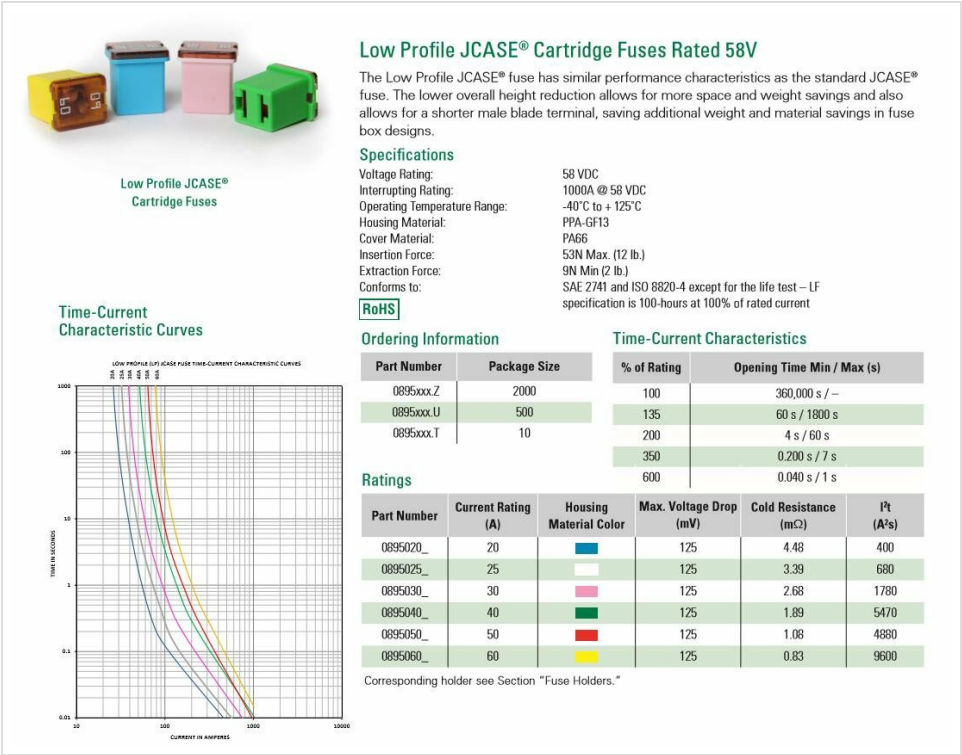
Low Profile JCASE® Cartridge Fuses

Low Profile JCASE® Cartridge Fuses Rated 58V

The Low Profile JCASE® fuse has similar performance characteristics as the standard JCASE® fuse. The lower overall height reduction allows for more space and weight savings and also allows for a shorter male blade terminal, saving additional weight and material savings in fuse box designs.

Specifications

Voltage Rating: 58 VDC
Interrupting Rating: 1000A @ 58 VDC
Operating Temperature Range: -40°C to + 125°C
Housing Material: PPA-GF13
Cover Material: PA66
Insertion Force: 53N Max. (12 lb.)
Extraction Force: 9N Min (2 lb.)
Conforms to: SAE 2741 and ISO 8820-4 except for the life test – LF specification is 100-hours at 100% of rated current

RoHS

Time-Current Characteristic Curves

LOW PROFILE (LF) JCASE FUSE TIME-CURRENT CHARACTERISTIC CURVES

20A 25A 30A 40A 50A 60A

1000
100
10
1
0.1
0.01

TIME IN SECONDS

10 100 1000 10000

CURRENT IN AMPERES

Ordering Information

| Part Number | Package Size |
|---|---|
| 0895xxx.Z | 2000 |
| 0895xxx.U | 500 |
| 0895xxx.T | 10 |

Time-Current Characteristics

| % of Rating | Opening Time Min / Max (s) |
|---|---|
| 100 | 360,000 s / – |
| 135 | 60 s / 1800 s |
| 200 | 4 s / 60 s |
| 350 | 0.200 s / 7 s |
| 600 | 0.040 s / 1 s |

Ratings

| Part Number | Current Rating (A) | Housing Material Color | Max. Voltage Drop (mV) | Cold Resistance (mΩ) | I²t (A²s) |
|---|---|---|---|---|---|
| 0895020_ | 20 | | 125 | 4.48 | 400 |
| 0895025_ | 25 | | 125 | 3.39 | 680 |
| 0895030_ | 30 | | 125 | 2.68 | 1780 |
| 0895040_ | 40 | | 125 | 1.89 | 5470 |
| 0895050_ | 50 | | 125 | 1.08 | 4880 |
| 0895060_ | 60 | | 125 | 0.83 | 9600 |

Corresponding holder see Section "Fuse Holders."